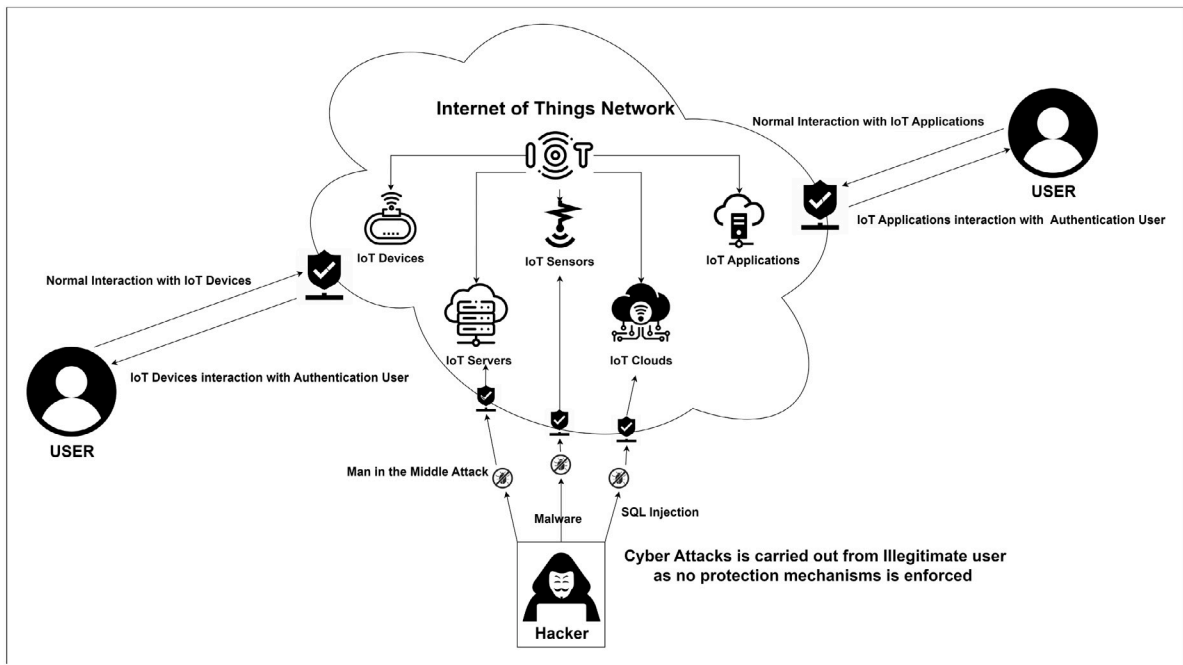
Internet of Things Network

IOT

Normal Interaction with IoT Applications

USER

IoT Applications interaction with Authentication User

IoT Devices

IoT Sensors

IoT Applications

Normal Interaction with IoT Devices

IoT Servers

IoT Clouds

IoT Devices interaction with Authentication User

USER

Man in the Middle Attack

Malware

SQL Injection

Cyber Attacks is carried out from Illegitimate user as no protection mechanisms is enforced

Hacker